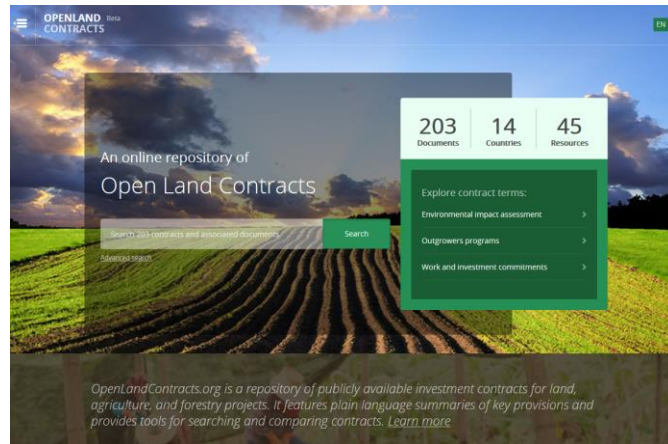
OPENLAND Beta
CONTRACTS

EN

An online repository of
Open Land Contracts

Search 203 contracts and associated documents

Search

Advanced search

203
Documents

14
Countries

45
Resources

Explore contract terms:

Environmental impact assessment

Outgrowers programs

Work and investment commitments

OpenLandContracts.org is a repository of publicly available investment contracts for land, agriculture, and forestry projects. It features plain language summaries of key provisions and provides tools for searching and comparing contracts. Learn more